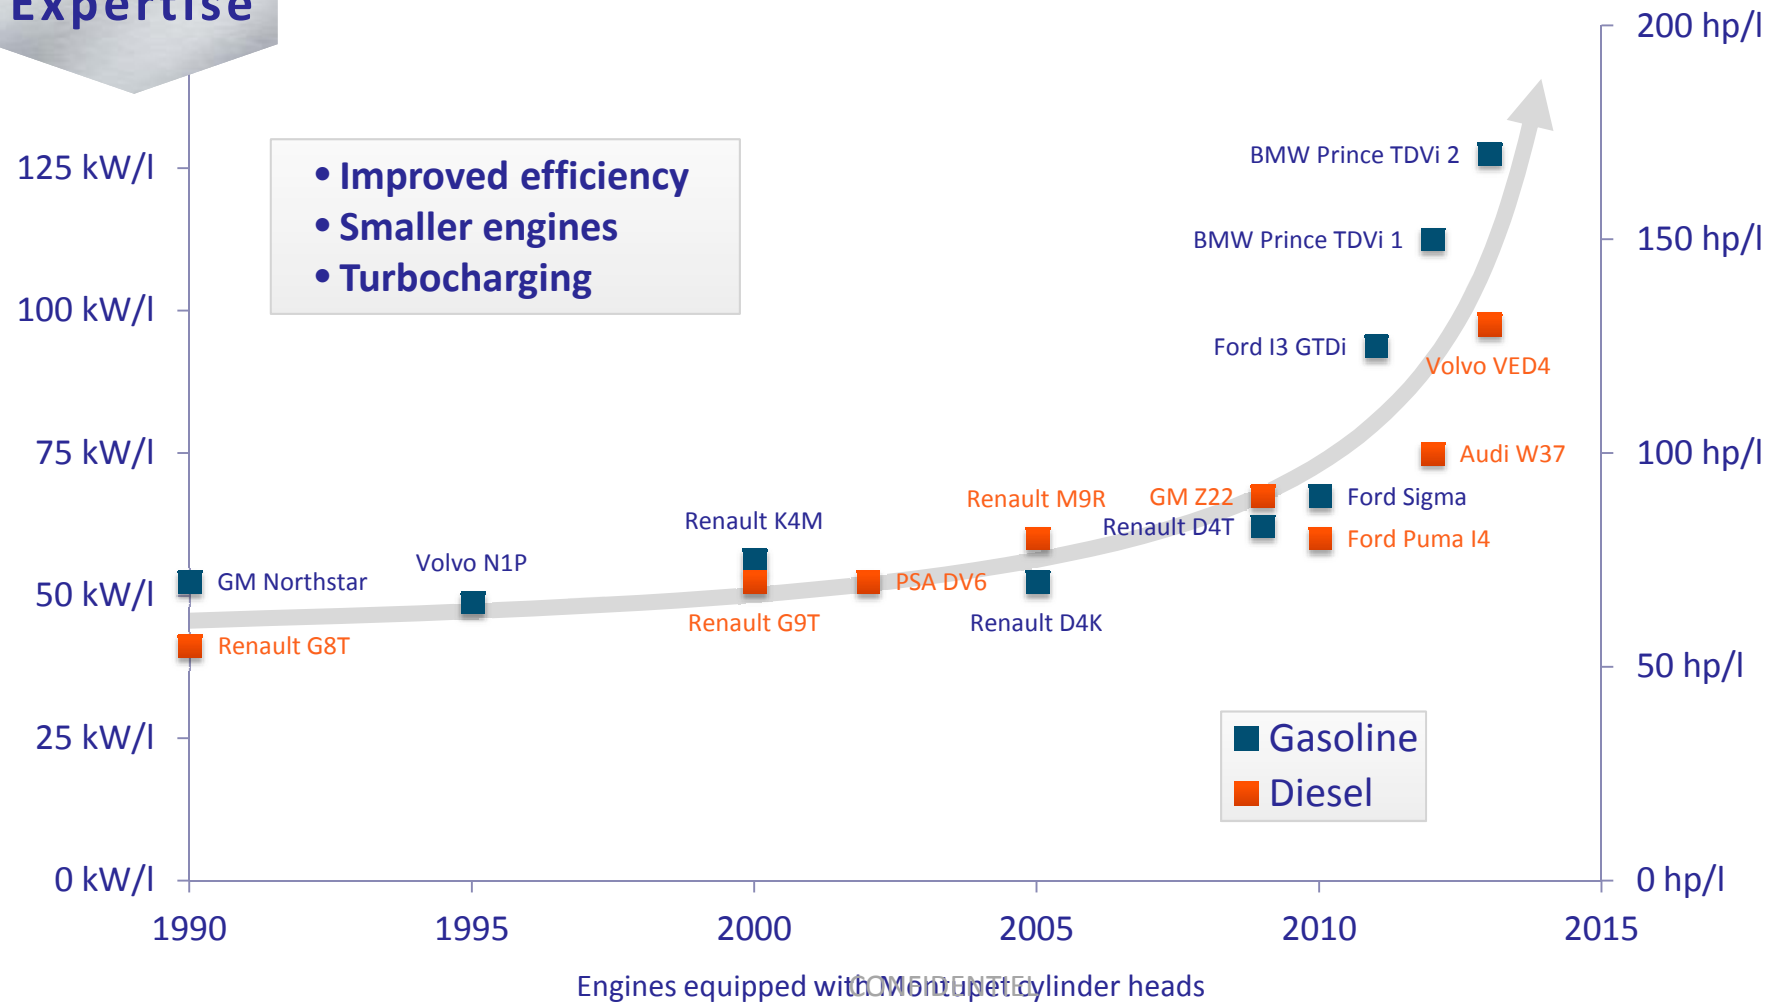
Expertise

• Improved efficiency
• Smaller engines
• Turbocharging

125 kW/l
100 kW/l
75 kW/l
50 kW/l
25 kW/l
0 kW/l

200 hp/l
150 hp/l
100 hp/l
50 hp/l
0 hp/l

BMW Prince TDVi 2
BMW Prince TDVi 1
Ford I3 GTDi
Volvo VED4
Audi W37
Renault M9R
GM Z22
Ford Sigma
Renault D4T
Ford Puma I4
Renault K4M
Volvo N1P
GM Northstar
PSA DV6
Renault D4K
Renault G9T
Renault G8T

Gasoline
Diesel

1990
1995
2000
2005
2010
2015

Engines equipped with Montupet cylinder heads
CONFIDENTIEL